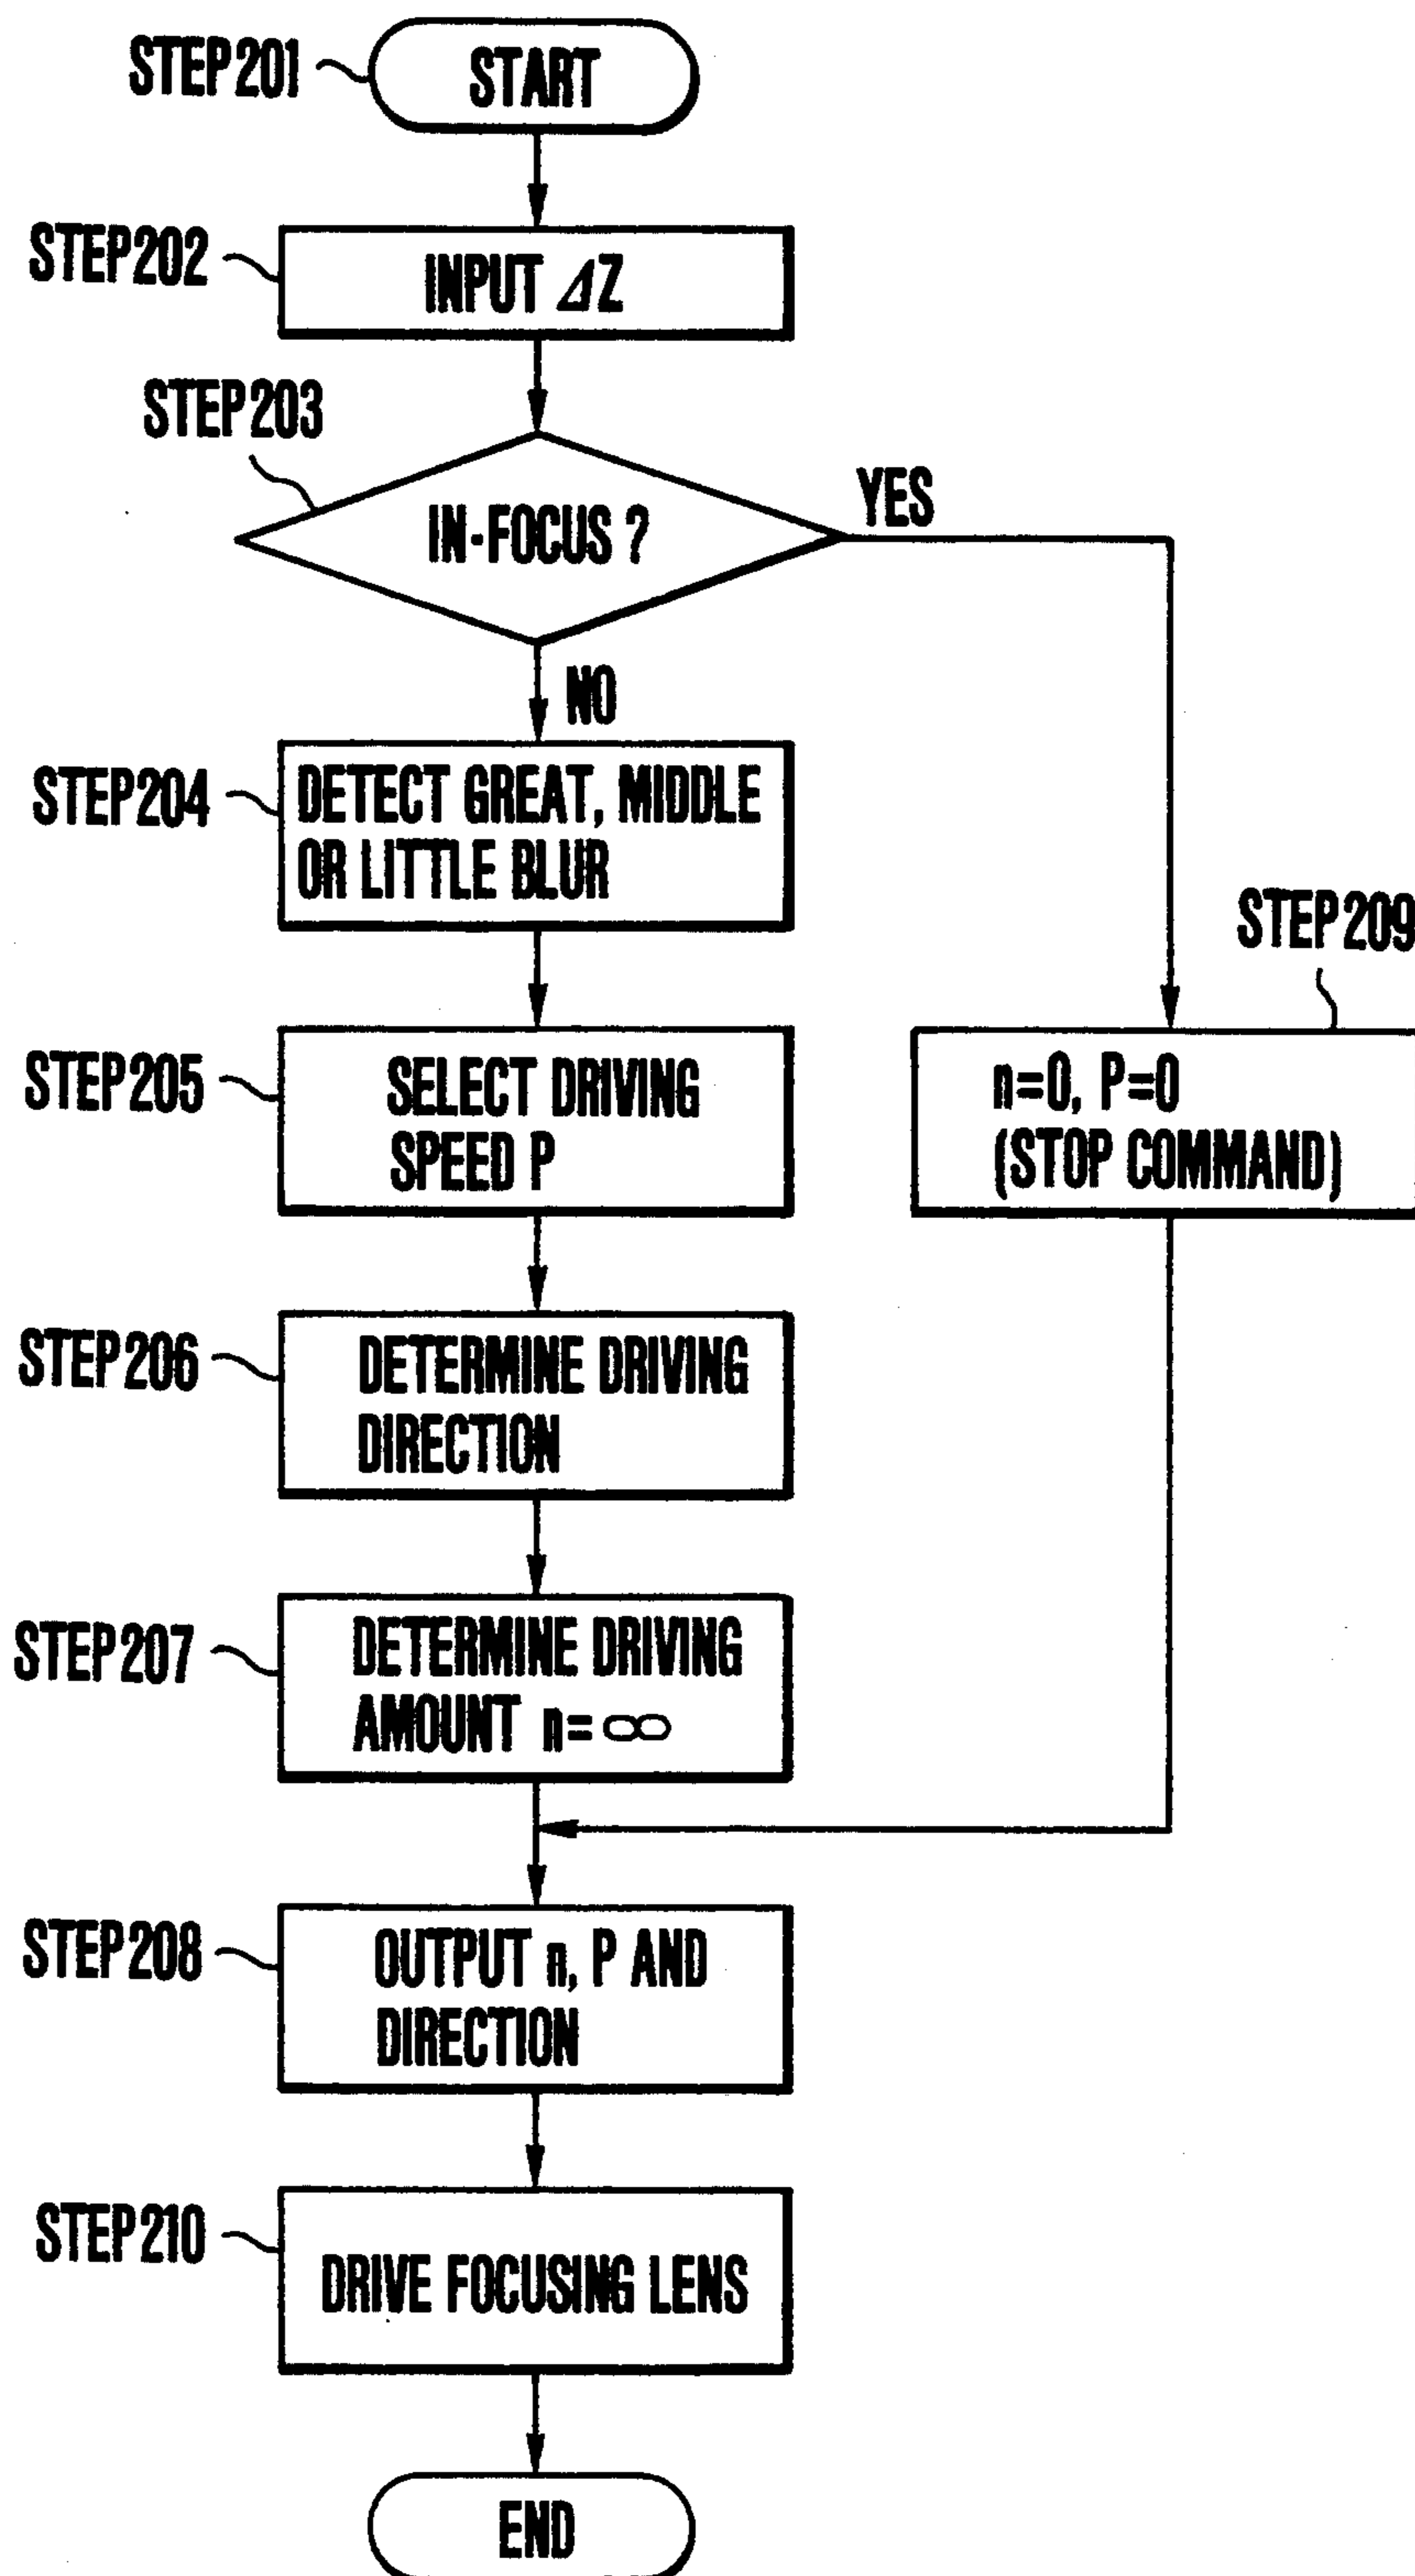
STEP201 START

STEP202 INPUT $\Delta Z$

STEP203 IN-FOCUS ?

YES

NO

STEP204 DETECT GREAT, MIDDLE OR LITTLE BLUR

STEP205 SELECT DRIVING SPEED P

STEP206 DETERMINE DRIVING DIRECTION

STEP207 DETERMINE DRIVING AMOUNT $n=\infty$

STEP209 $n=0$, $P=0$ (STOP COMMAND)

STEP208 OUTPUT n, P AND DIRECTION

STEP210 DRIVE FOCUSING LENS

END